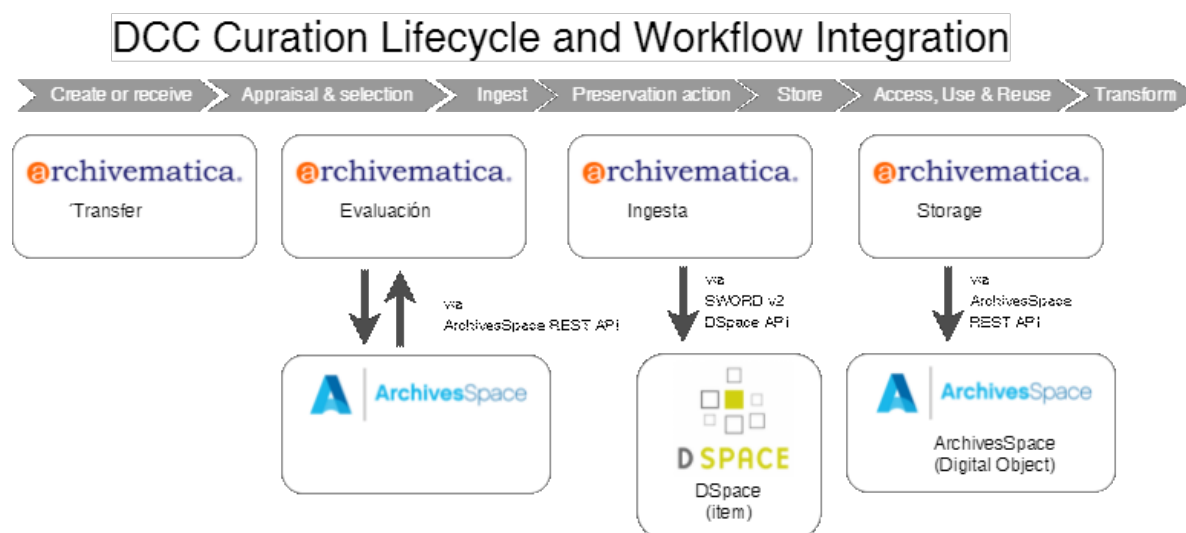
DCC Curation Lifecycle and Workflow Integration

Create or receive
Appraisal & selection
Ingest
Preservation action
Store
Access, Use & Reuse
Transform

archivematica.
'Transfer

archivematica.
Evaluación

archivematica.
Ingesta

archivematica.
Storage

via
ArchivesSpace REST API

via
SWORD v2
DSpace API

via
ArchivesSpace
REST API

ArchivesSpace

DSPACE
DSpace
(item)

ArchivesSpace
ArchivesSpace
(Digital Object)